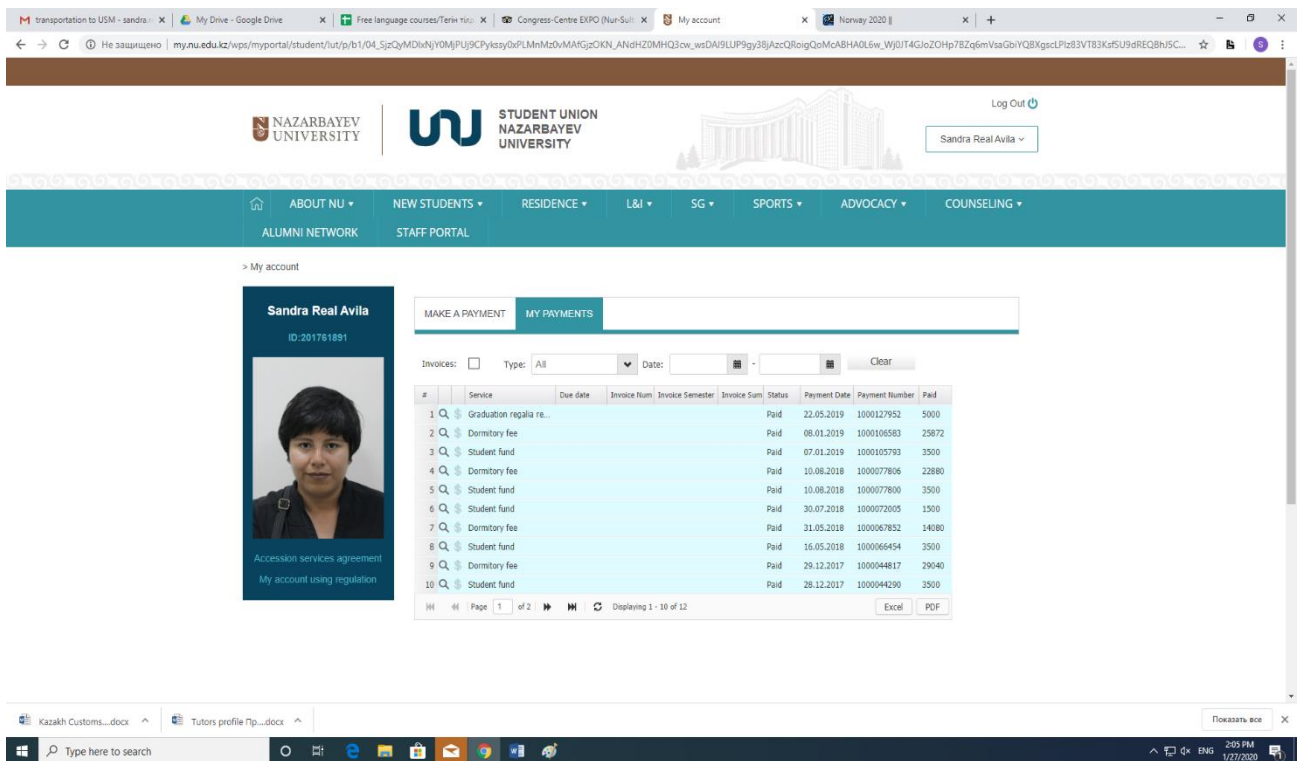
transportation to USM - sandra.r ×
My Drive - Google Drive ×
Free language courses/Тегін тіл ×
Congress-Centre EXPO (Nur-Sult ×
My account ×
Norway 2020 | ×
+

Не защищено | my.nu.edu.kz/wps/myportal/student/lut/p/b1/04_SjzQyMDIxNjY0MjPUj9CPyksy0xPLMnMz0vMAfGjzOKN_ANdHZ0MHQ3cw_wsDAI9LUP9gy38jAzcQRoigQoMcABHA0L6w_Wj0JT4GJoZOHp7BZq6mVsaGbiYQBXgscLPlz83VT83Kzf5U9dREQ8hJ5C...

Log Out

NAZARBAYEV UNIVERSITY

STUDENT UNION NAZARBAYEV UNIVERSITY

Sandra Real Avila

ABOUT NU ▾ NEW STUDENTS ▾ RESIDENCE ▾ L&I ▾ SG ▾ SPORTS ▾ ADVOCACY ▾ COUNSELING ▾
ALUMNI NETWORK STAFF PORTAL

> My account

Sandra Real Avila
ID:201761891

Accession services agreement
My account using regulation

MAKE A PAYMENT MY PAYMENTS

Invoices: Type: All Date: - Clear

| # | Service | Due date | Invoice Num | Invoice Semester | Invoice Sum | Status | Payment Date | Payment Number | Paid |
|---|---|---|---|---|---|---|---|---|---|
| 1 | Graduation regalia re... | | | | | Paid | 22.05.2019 | 1000127952 | 5000 |
| 2 | Dormitory fee | | | | | Paid | 08.01.2019 | 1000106583 | 25872 |
| 3 | Student fund | | | | | Paid | 07.01.2019 | 1000105793 | 3500 |
| 4 | Dormitory fee | | | | | Paid | 10.08.2018 | 1000077806 | 22880 |
| 5 | Student fund | | | | | Paid | 10.08.2018 | 1000077800 | 3500 |
| 6 | Student fund | | | | | Paid | 30.07.2018 | 1000072005 | 1500 |
| 7 | Dormitory fee | | | | | Paid | 31.05.2018 | 1000067852 | 14080 |
| 8 | Student fund | | | | | Paid | 16.05.2018 | 1000066454 | 3500 |
| 9 | Dormitory fee | | | | | Paid | 29.12.2017 | 1000044817 | 29040 |
| 10 | Student fund | | | | | Paid | 28.12.2017 | 1000044290 | 3500 |

Page 1 of 2 Displaying 1 - 10 of 12 Excel PDF

Kazakh Customs....docx
Tutors profile Пр....docx
Показать все

Type here to search
ENG 2:05 PM 1/27/2020